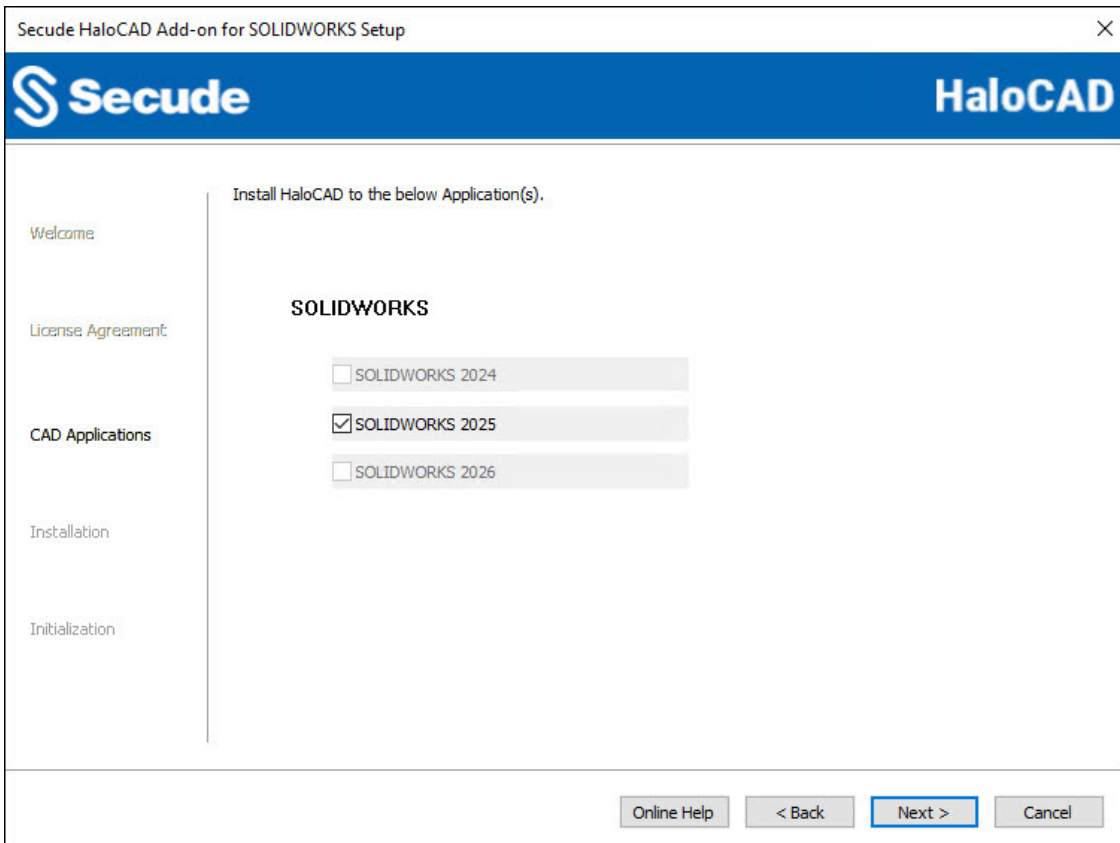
Secude HaloCAD Add-on for SOLIDWORKS Setup ×

Secude HaloCAD

Welcome

License Agreement

CAD Applications

Installation

Initialization

Install HaloCAD to the below Application(s).

SOLIDWORKS

SOLIDWORKS 2024

SOLIDWORKS 2025

SOLIDWORKS 2026

Online Help < Back Next > Cancel